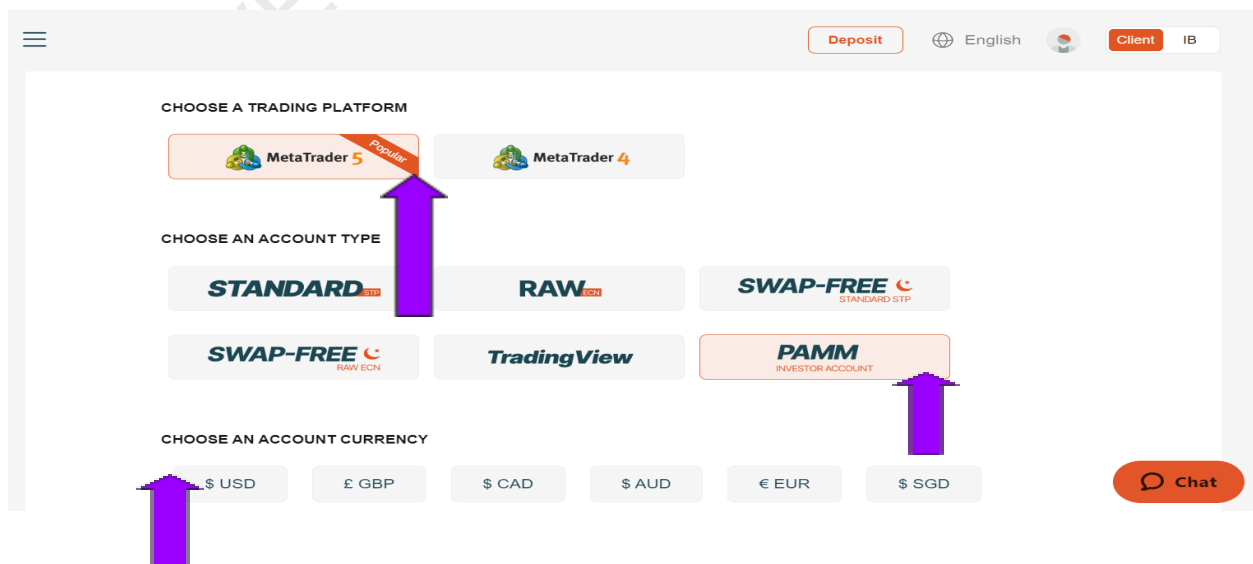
Deposit English Client IB

CHOOSE A TRADING PLATFORM

MetaTrader 5 Popular

MetaTrader 4

CHOOSE AN ACCOUNT TYPE

STANDARD STP

RAW ECN

SWAP-FREE STANDARD STP

SWAP-FREE RAW ECN

TradingView

PAMM INVESTOR ACCOUNT

CHOOSE AN ACCOUNT CURRENCY

$ USD

£ GBP

$ CAD

$ AUD

€ EUR

$ SGD

Chat